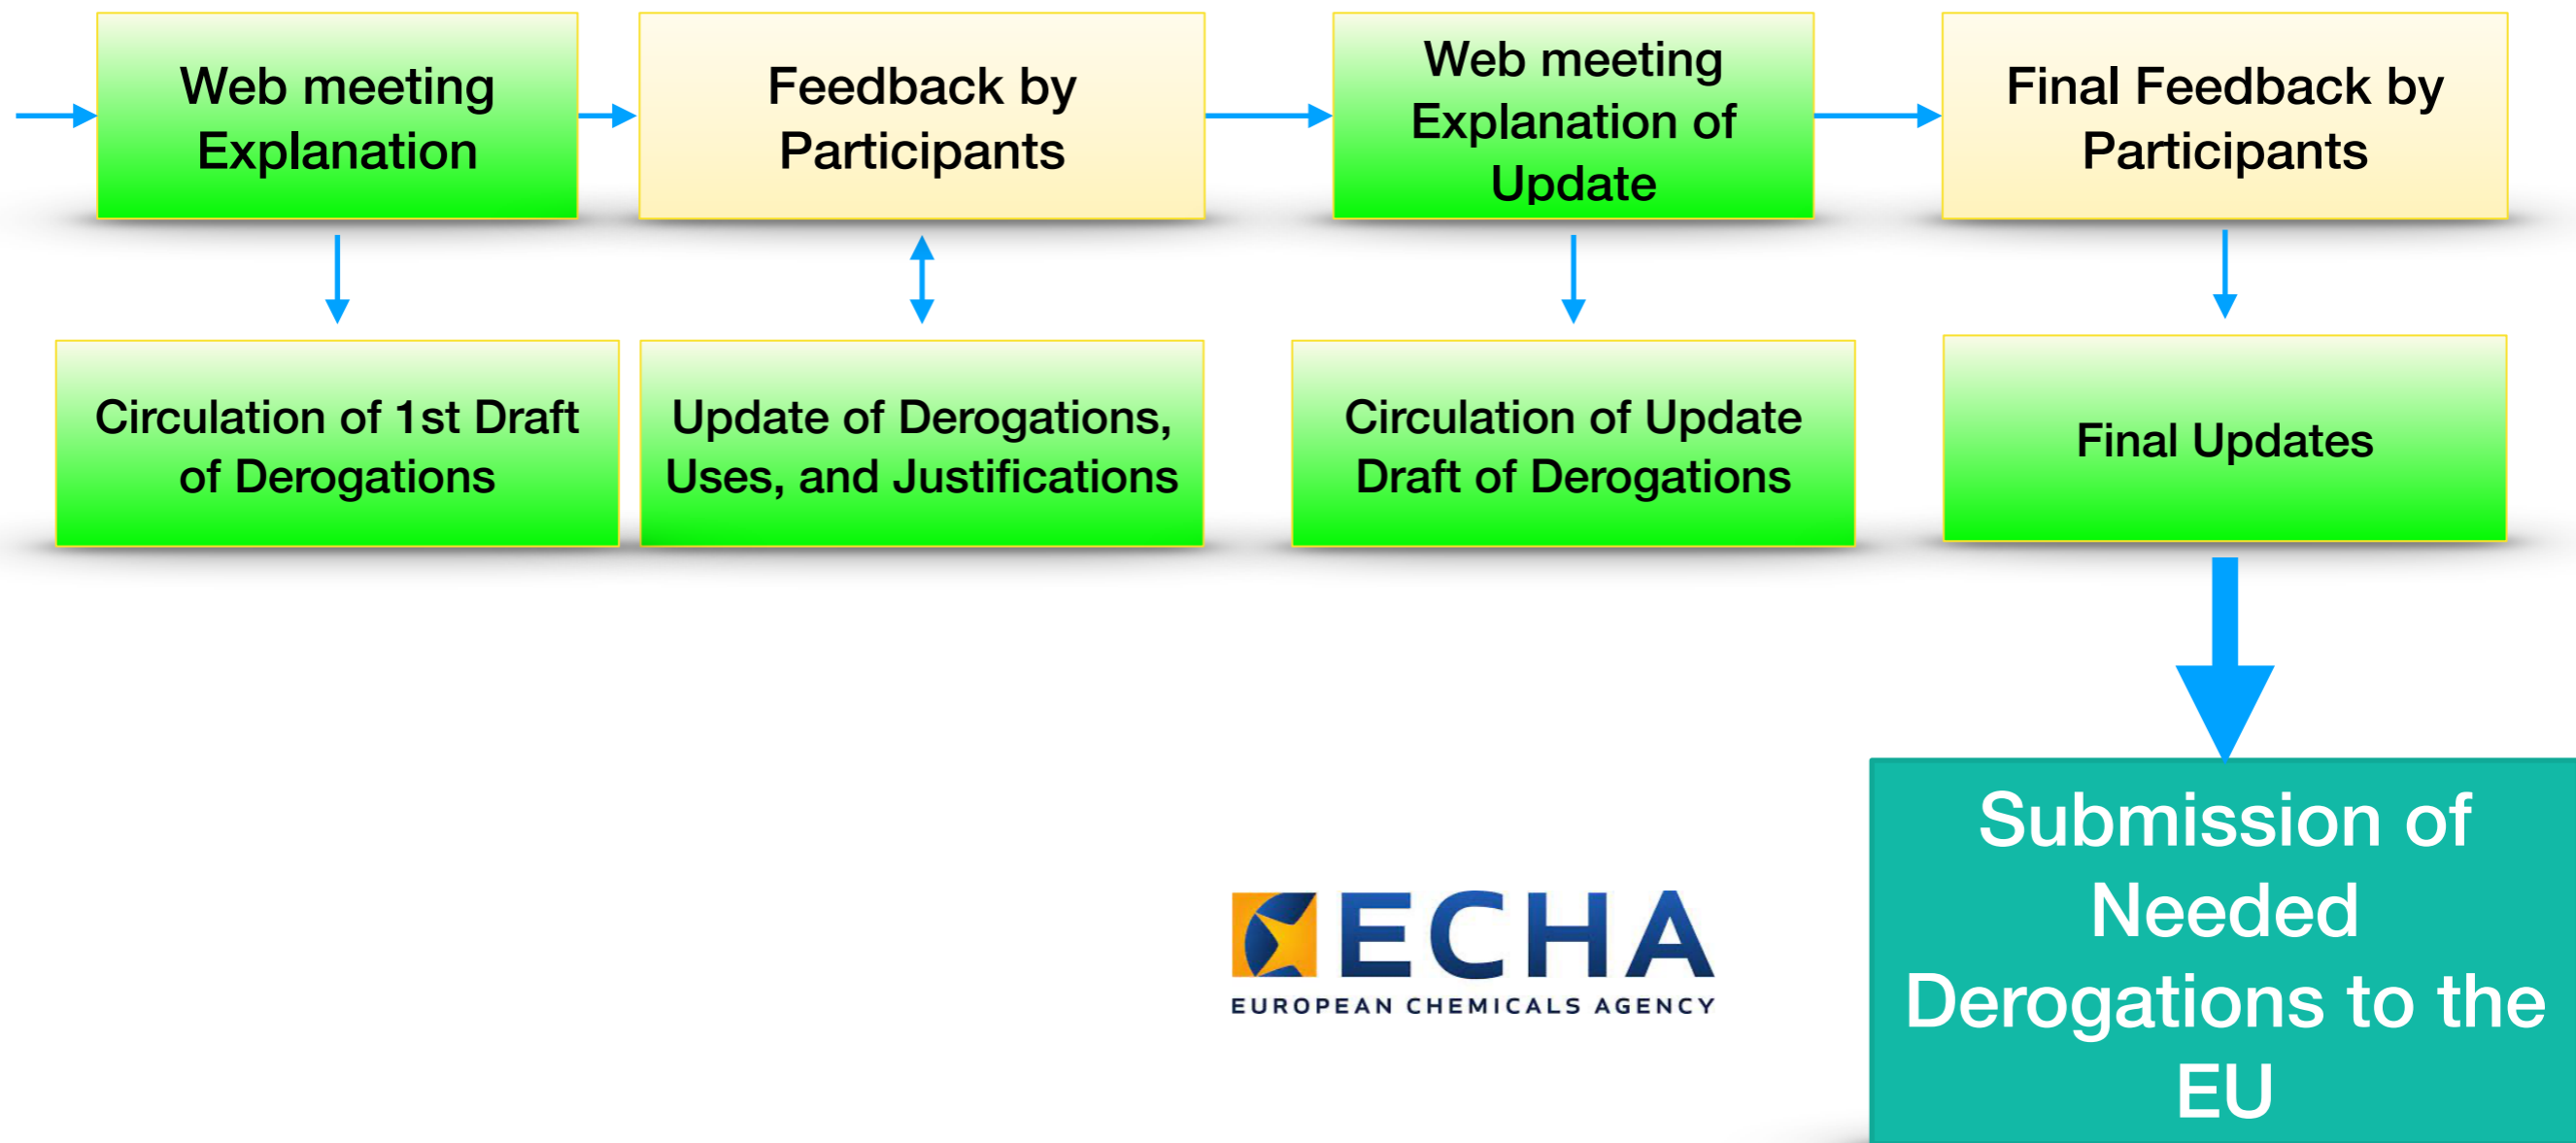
Web meeting Explanation

Feedback by Participants

Web meeting Explanation of Update

Final Feedback by Participants

Circulation of 1st Draft of Derogations

Update of Derogations, Uses, and Justifications

Circulation of Update Draft of Derogations

Final Updates

Submission of Needed Derogations to the EU

ECHA
EUROPEAN CHEMICALS AGENCY